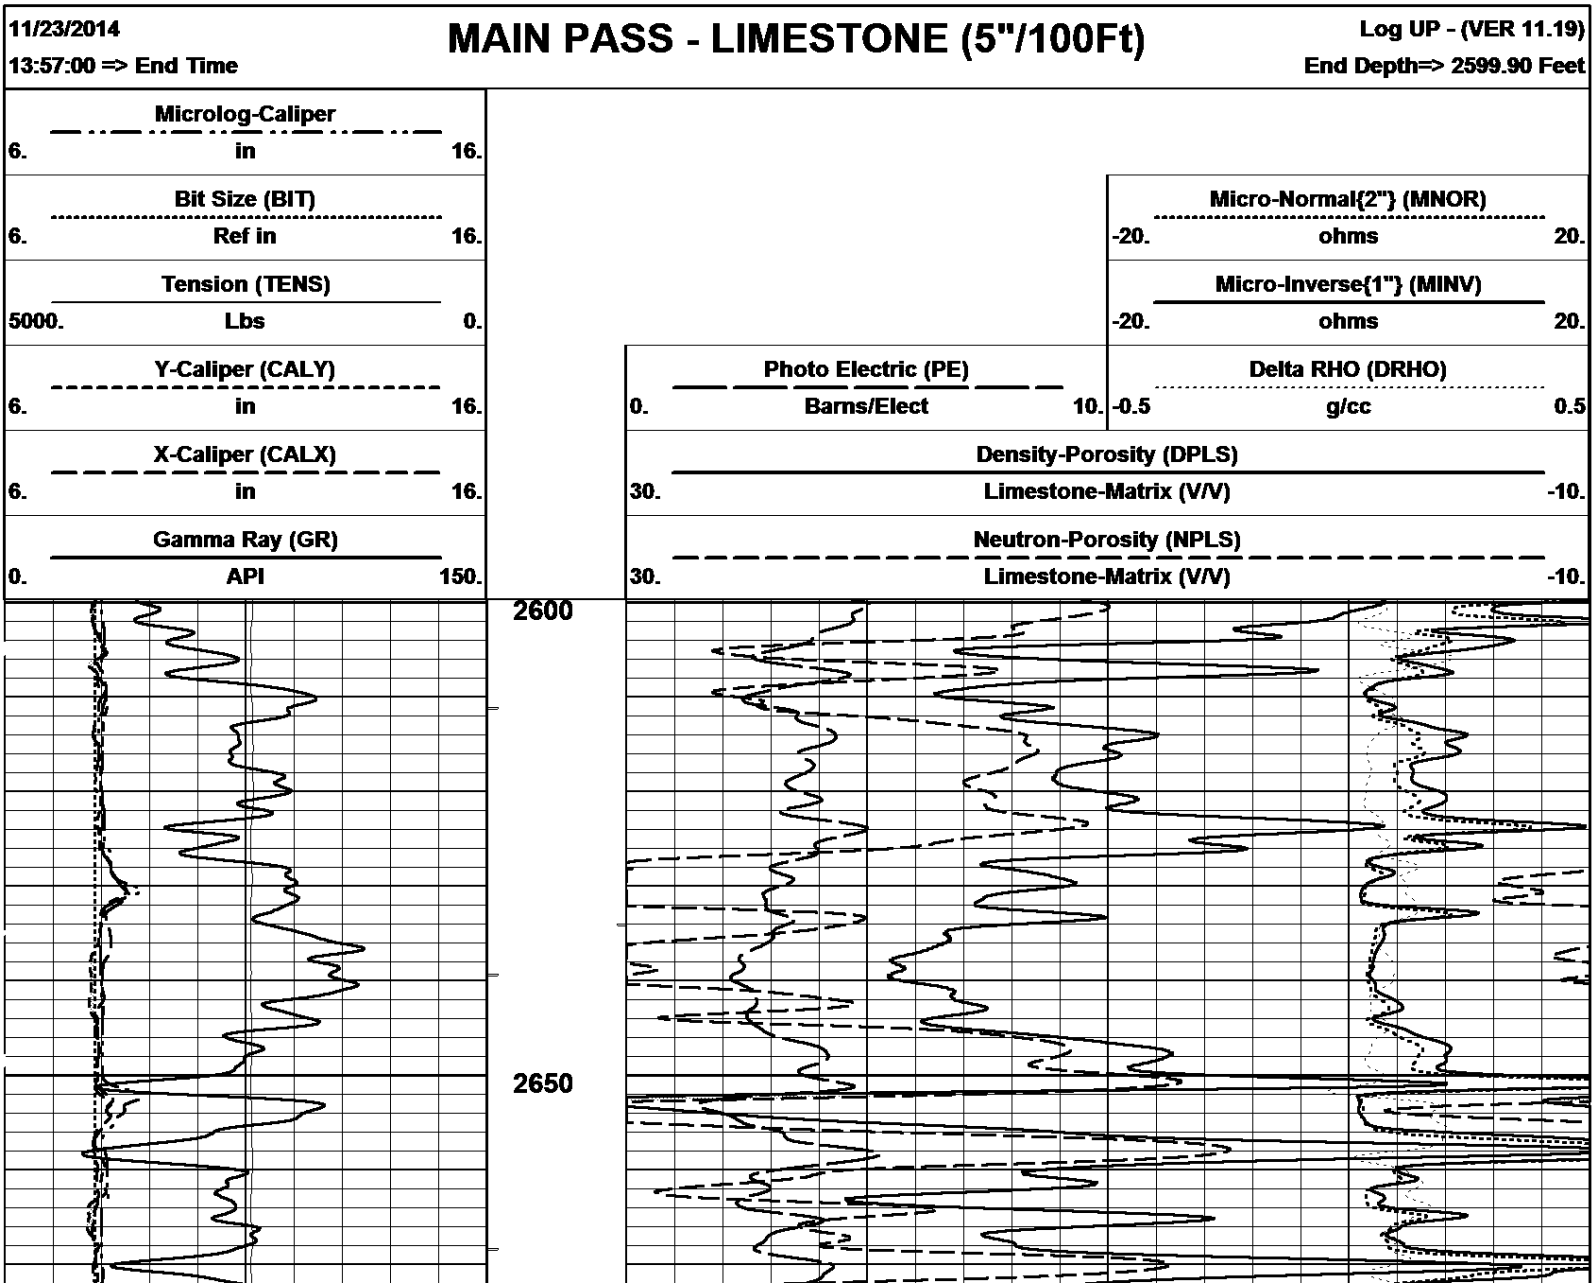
11/23/2014
13:57:00 => End Time

MAIN PASS - LIMESTONE (5"/100Ft)

Log UP - (VER 11.19)
End Depth=> 2599.90 Feet

Microlog-Caliper
6. in 16.

Bit Size (BIT)
6. Ref in 16.

Tension (TENS)
5000. Lbs 0.

Y-Caliper (CALY)
6. in 16.

X-Caliper (CALX)
6. in 16.

Gamma Ray (GR)
0. API 150.

Micro-Normal{2"} (MNOR)
-20. ohms 20.

Micro-Inverse{1"} (MINV)
-20. ohms 20.

Photo Electric (PE)
0. Barns/Elect 10.

Delta RHO (DRHO)
-0.5 g/cc 0.5

Density-Porosity (DPLS)
30. Limestone-Matrix (V/V) -10.

Neutron-Porosity (NPLS)
30. Limestone-Matrix (V/V) -10.

2600

2650